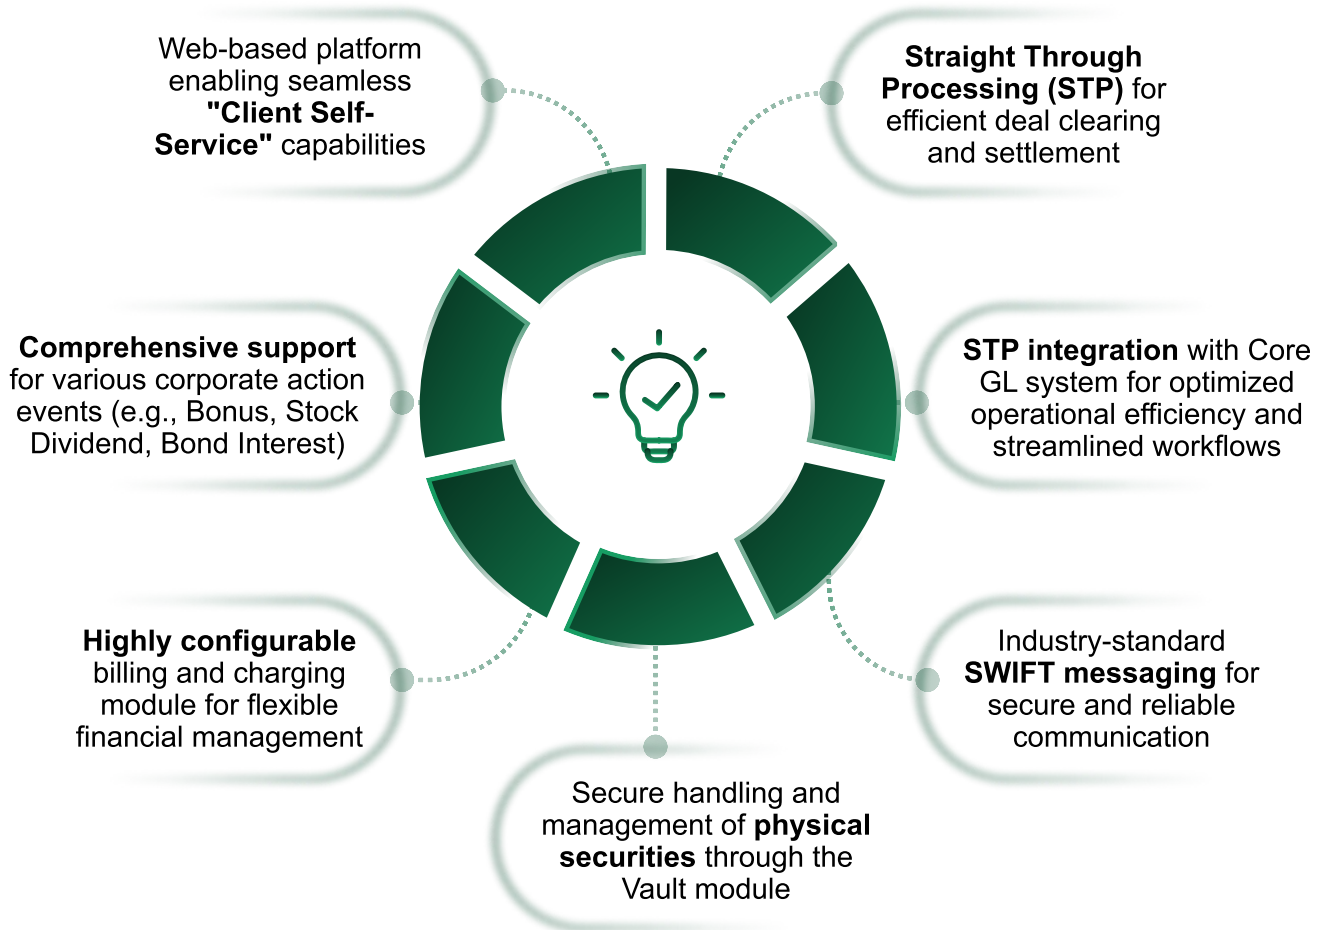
Web-based platform enabling seamless "Client Self-Service" capabilities

Straight Through Processing (STP) for efficient deal clearing and settlement

Comprehensive support for various corporate action events (e.g., Bonus, Stock Dividend, Bond Interest)

STP integration with Core GL system for optimized operational efficiency and streamlined workflows

Highly configurable billing and charging module for flexible financial management

Industry-standard SWIFT messaging for secure and reliable communication

Secure handling and management of physical securities through the Vault module